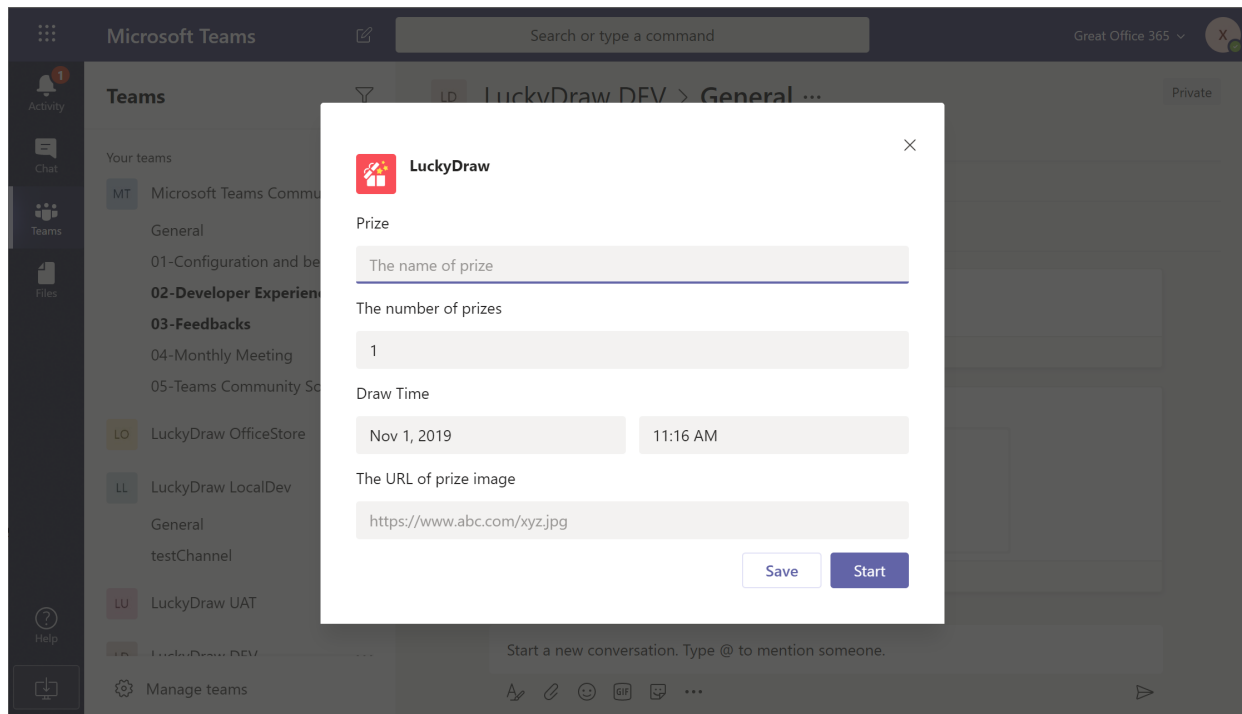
Microsoft Teams

Search or type a command

Great Office 365

X

1
Activity

Chat

Teams

Files

Help

Teams

Your teams

MT Microsoft Teams Commu

General

01-Configuration and be

02-Developer Experien

03-Feedbacks

04-Monthly Meeting

05-Teams Community Sc

LO LuckyDraw OfficeStore

LL LuckyDraw LocalDev

General

testChannel

LU LuckyDraw UAT

LD LuckyDraw DEV

Manage teams

LD LuckyDraw DEV > General ···

Private

Start a new conversation. Type @ to mention someone.

LuckyDraw

Prize

The name of prize

The number of prizes

1

Draw Time

Nov 1, 2019

11:16 AM

The URL of prize image

https://www.abc.com/xyz.jpg

Save

Start